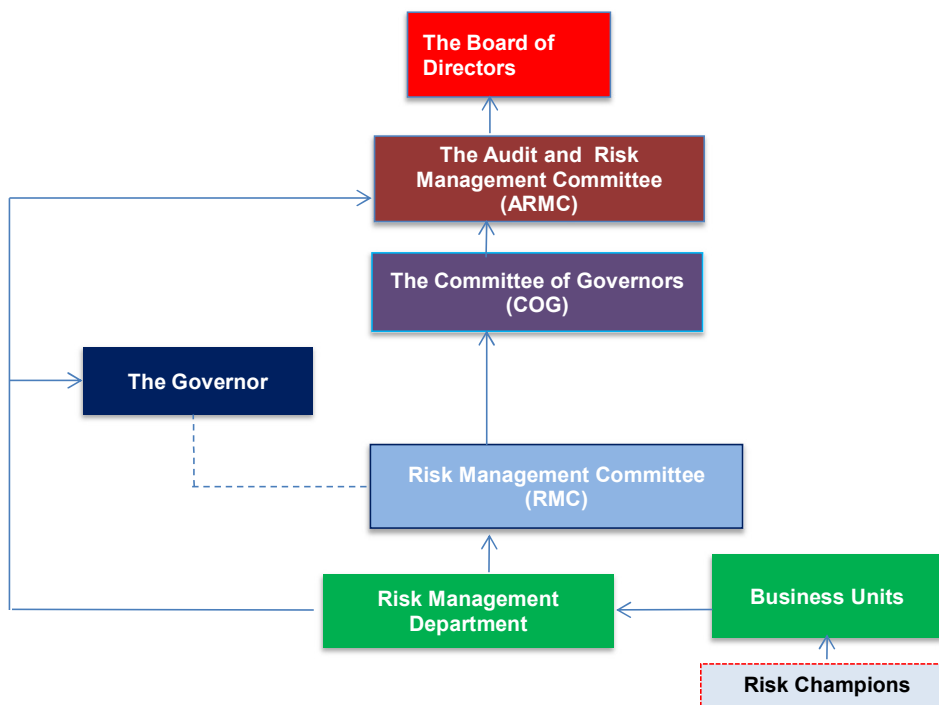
The Board of Directors

The Audit and Risk Management Committee (ARMC)

The Committee of Governors (COG)

The Governor

Risk Management Committee (RMC)

Risk Management Department

Business Units

Risk Champions